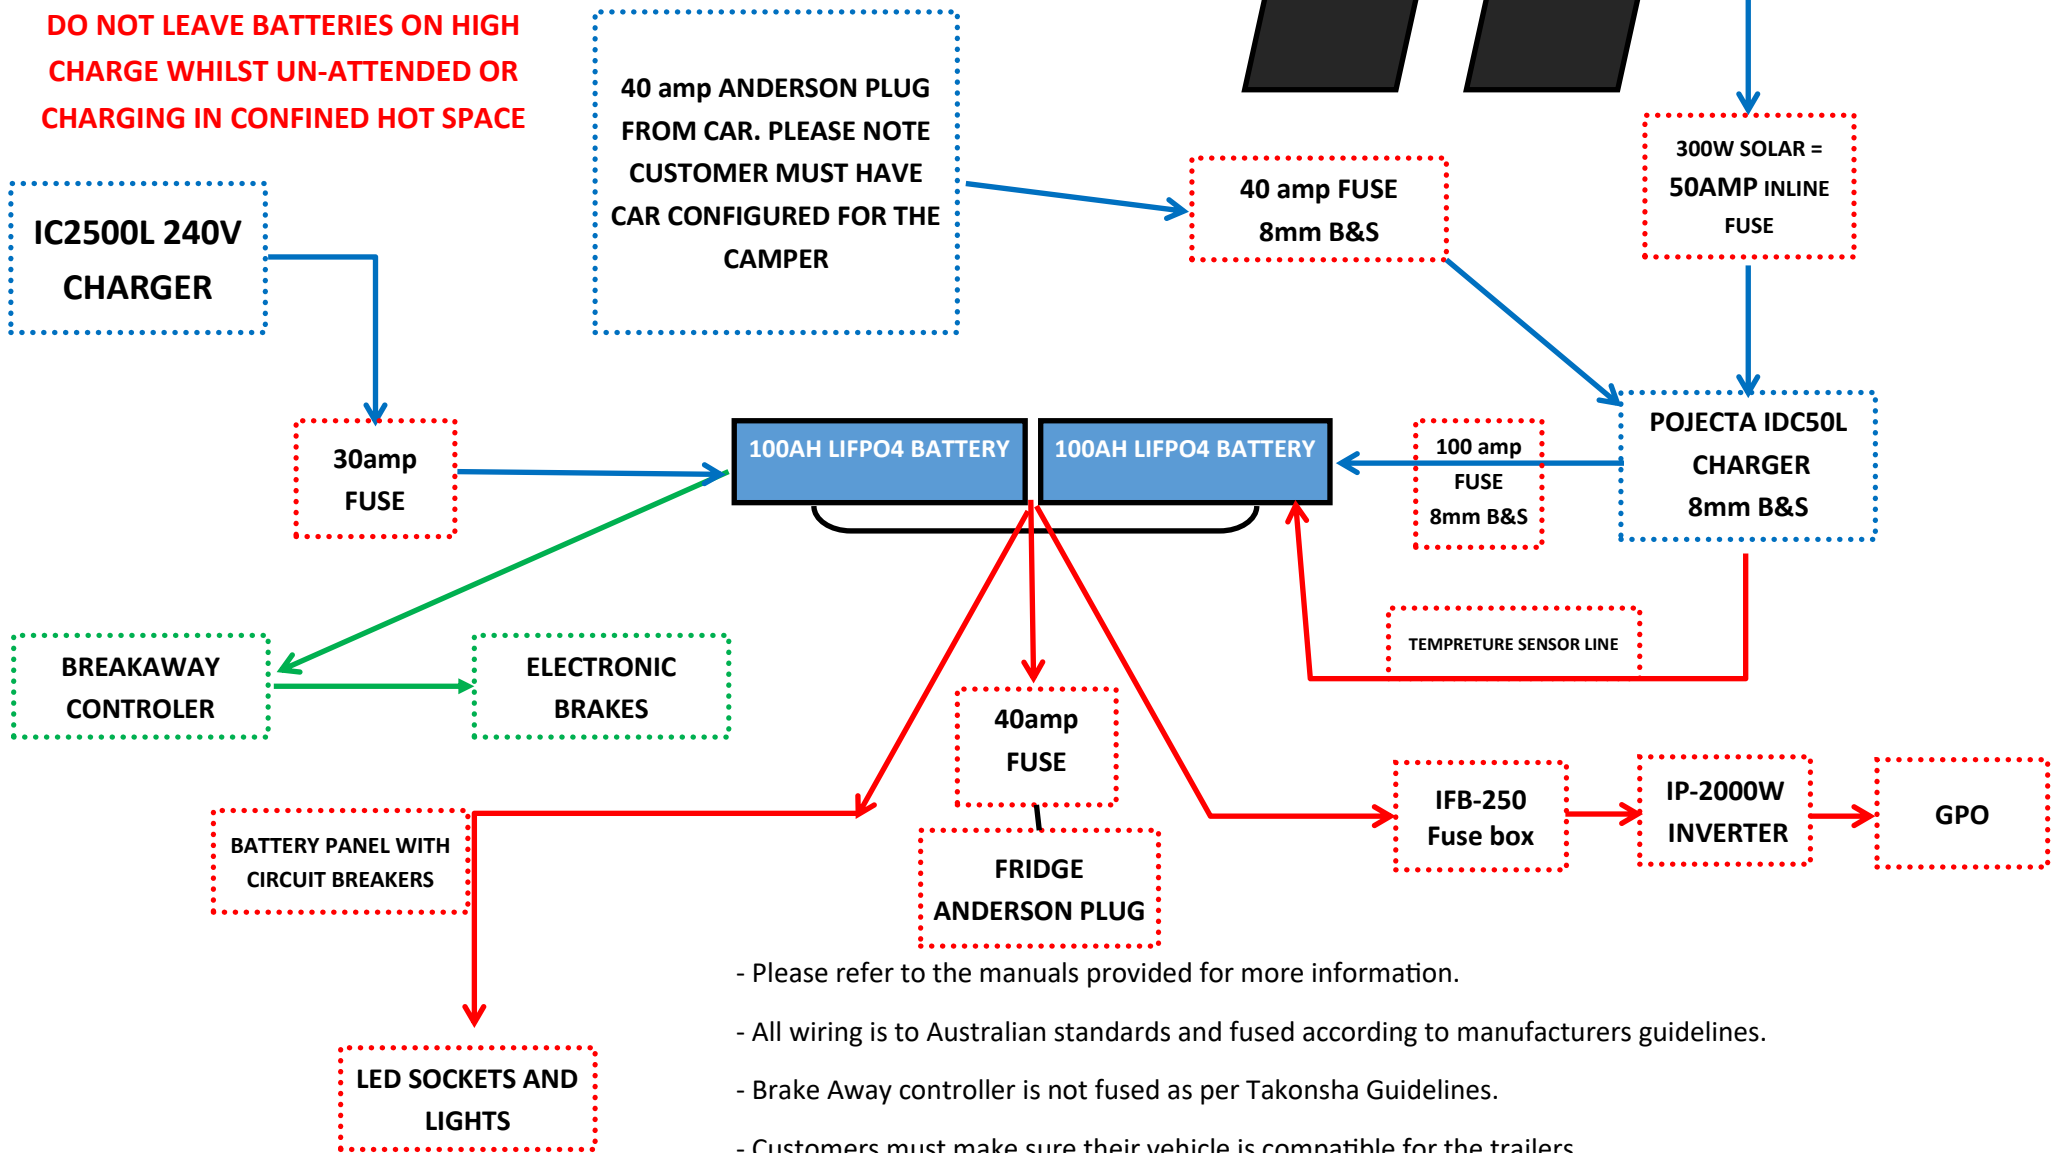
DO NOT LEAVE BATTERIES ON HIGH CHARGE WHILST UN-ATTENDED OR CHARGING IN CONFINED HOT SPACE

40 amp ANDERSON PLUG FROM CAR. PLEASE NOTE CUSTOMER MUST HAVE CAR CONFIGURED FOR THE CAMPER

40 amp FUSE 8mm B&S

300W SOLAR = 50AMP INLINE FUSE

IC2500L 240V CHARGER

30amp FUSE

100AH LIFPO4 BATTERY

100AH LIFPO4 BATTERY

100 amp FUSE 8mm B&S

POJECTA IDC50L CHARGER 8mm B&S

TEMPRETURE SENSOR LINE

BREAKAWAY CONTROLER

ELECTRONIC BRAKES

40amp FUSE

FRIDGE ANDERSON PLUG

BATTERY PANEL WITH CIRCUIT BREAKERS

IFB-250 Fuse box

IP-2000W INVERTER

GPO

LED SOCKETS AND LIGHTS

- Please refer to the manuals provided for more information.

- All wiring is to Australian standards and fused according to manufacturers guidelines.

- Brake Away controller is not fused as per Takonsha Guidelines.

- Customers must make sure their vehicle is compatible for the trailers